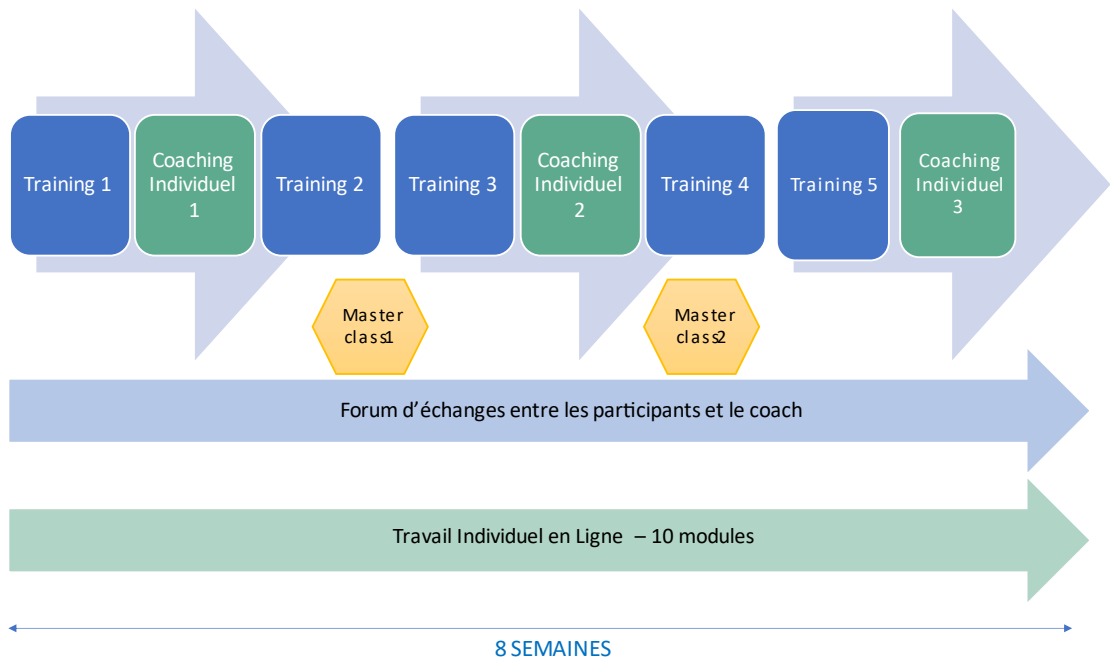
Training 1

Coaching Individuel 1

Training 2

Training 3

Coaching Individuel 2

Training 4

Training 5

Coaching Individuel 3

Master class1

Master class2

Forum d’échanges entre les participants et le coach

Travail Individuel en Ligne – 10 modules

8 SEMAINES